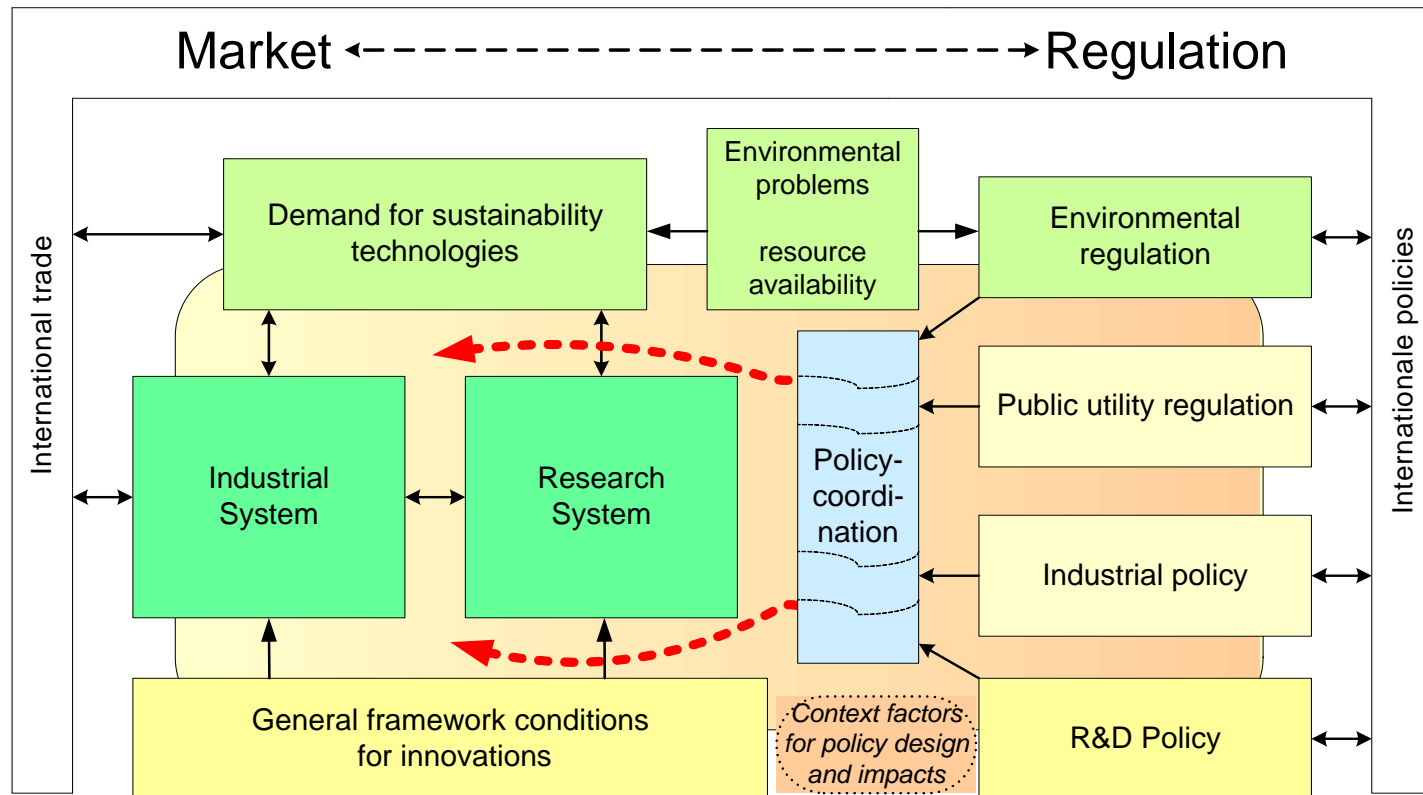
Market Regulation

International trade

Demand for sustainability technologies

Environmental problems

resource availability

Environmental regulation

Internationale policies

Industrial System

Research System

Policy-coordination

Public utility regulation

Industrial policy

General framework conditions for innovations

Context factors for policy design and impacts

R&D Policy